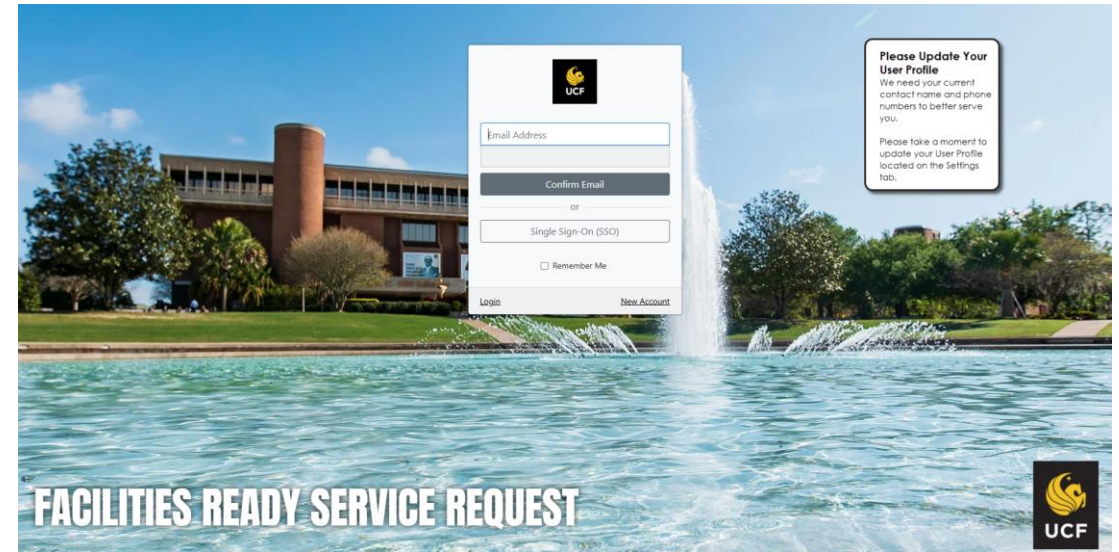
UCF

Email Address

Confirm Email

or

Single Sign-On (SSO)

Remember Me

Login

New Account

Please Update Your User Profile
We need your current contact name and phone numbers to better serve you.

Please take a moment to update your User Profile located on the Settings tab.

FACILITIES READY SERVICE REQUEST

UCF